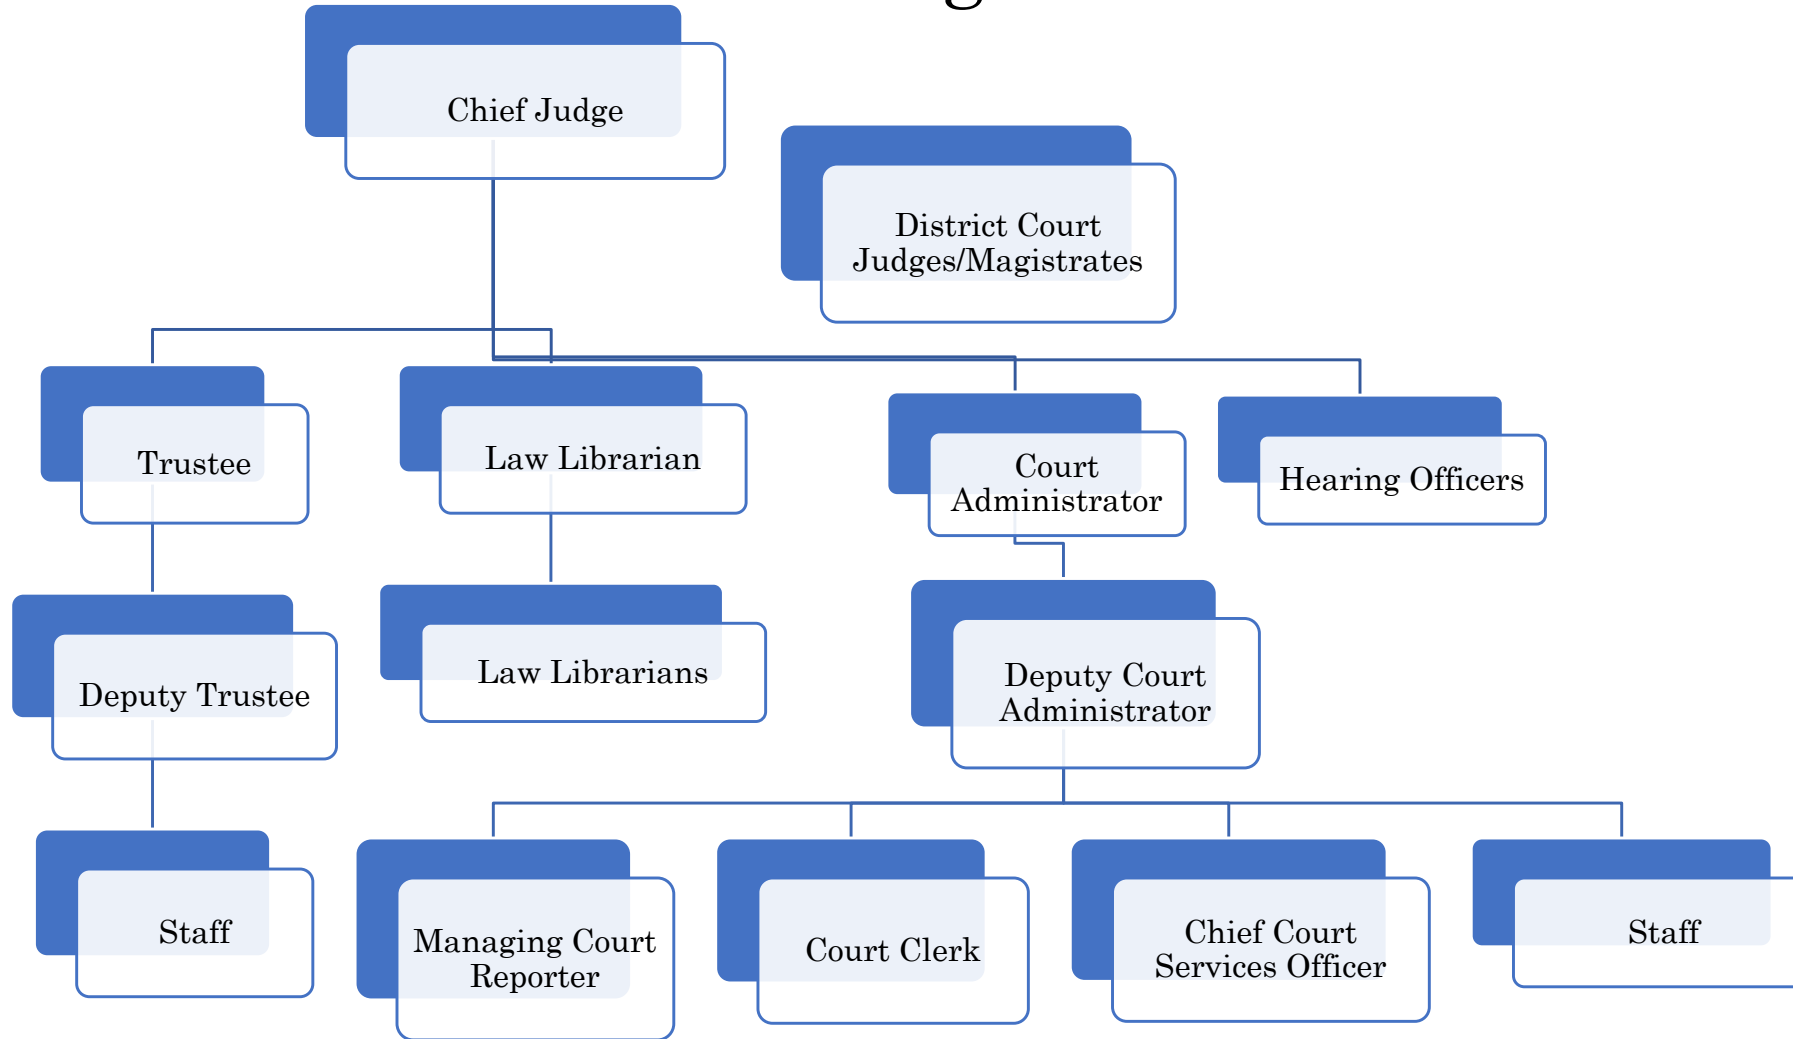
Chief Judge

District Court Judges/Magistrates

Trustee

Law Librarian

Court Administrator

Hearing Officers

Deputy Trustee

Law Librarians

Deputy Court Administrator

Staff

Managing Court Reporter

Court Clerk

Chief Court Services Officer

Staff